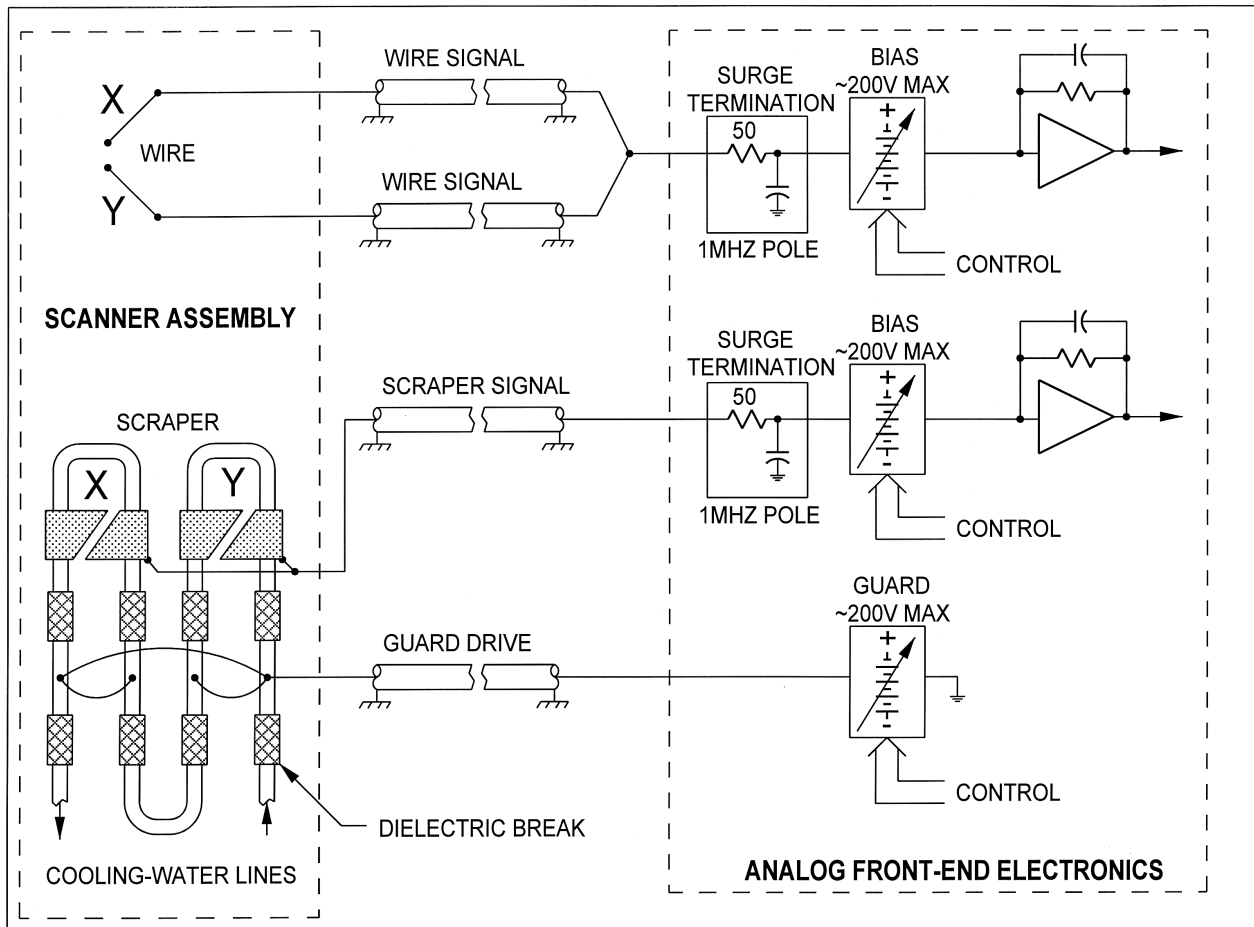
X
WIRE
Y
WIRE SIGNAL
WIRE SIGNAL
SURGE TERMINATION
50
1MHZ POLE
BIAS
~200V MAX
+
-
CONTROL
SCANNER ASSEMBLY
SCRAPER SIGNAL
SURGE TERMINATION
50
1MHZ POLE
BIAS
~200V MAX
+
-
CONTROL
SCRAPER
X
Y
GUARD DRIVE
GUARD
~200V MAX
+
-
CONTROL
DIELECTRIC BREAK
COOLING-WATER LINES
ANALOG FRONT-END ELECTRONICS